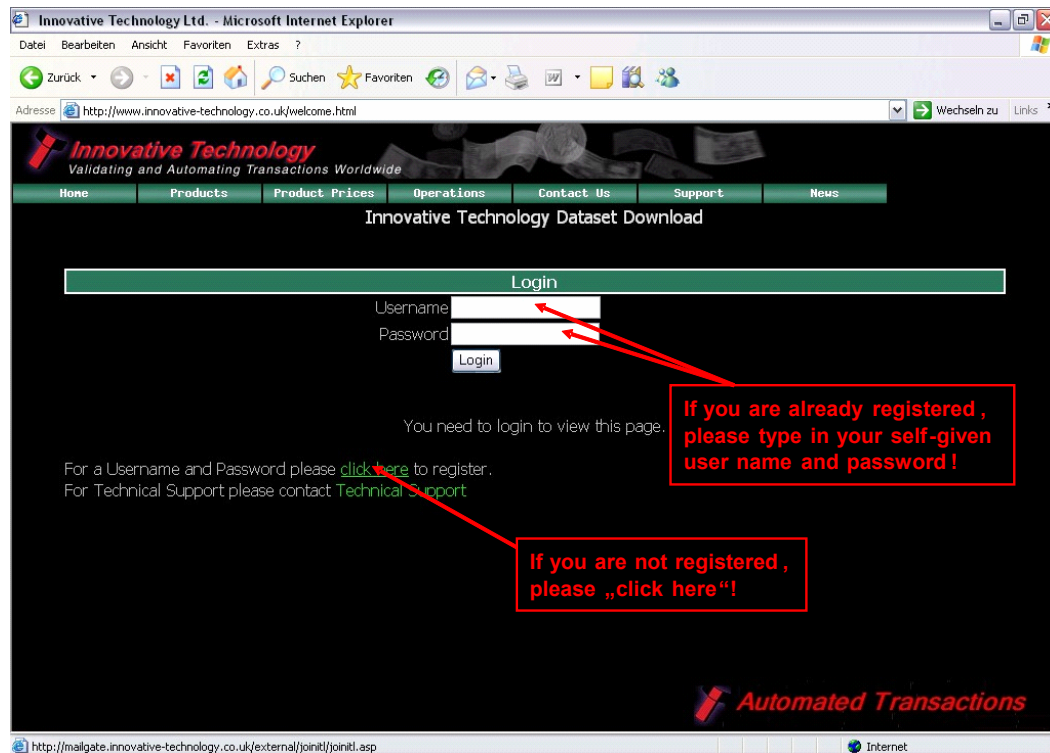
Innovative Technology Ltd. - Microsoft Internet Explorer

Datei Bearbeiten Ansicht Favoriten Extras ?

Zurück Suchen Favoriten

Adresse http://www.innovative-technology.co.uk/welcome.html Wechseln zu Links

Innovative Technology
Validating and Automating Transactions Worldwide

Home Products Product Prices Operations Contact Us Support News

Innovative Technology Dataset Download

Login

Username
Password
Login

You need to login to view this page.

For a Username and Password please click here to register.
For Technical Support please contact Technical Support

If you are already registered , please type in your self-given user name and password !

If you are not registered , please „click here“!

Automated Transactions

http://mailgate.innovative-technology.co.uk/external/joinitl/joinitl.asp Internet